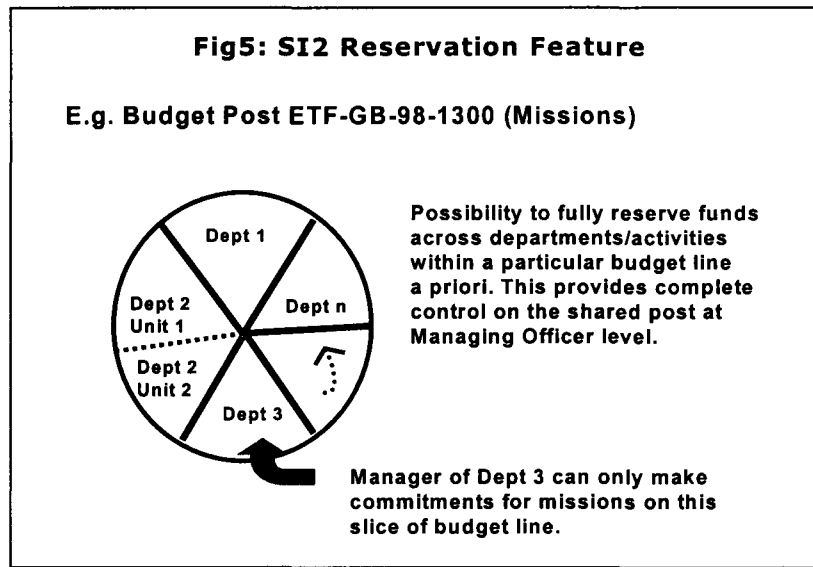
Fig5: SI2 Reservation Feature

E.g. Budget Post ETF-GB-98-1300 (Missions)

Dept 1

Dept 2 Unit 1

Dept n

Dept 2 Unit 2

Dept 3

Possibility to fully reserve funds across departments/activities within a particular budget line a priori. This provides complete control on the shared post at Managing Officer level.

Manager of Dept 3 can only make commitments for missions on this slice of budget line.